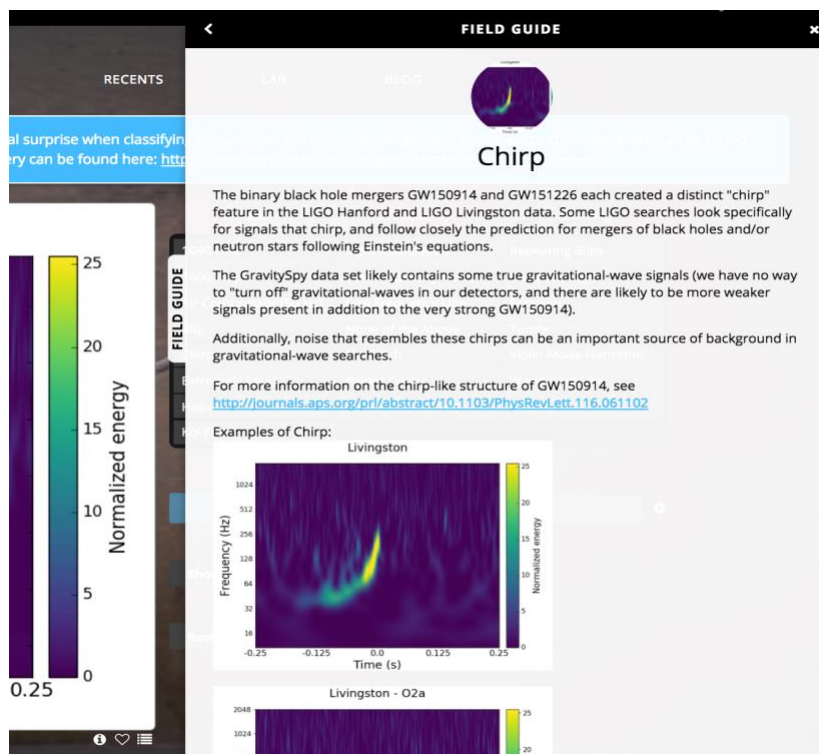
FIELD GUIDE

RECENTS

al surprise when classifyin
ery can be found here: http

Chirp

The binary black hole mergers GW150914 and GW151226 each created a distinct "chirp" feature in the LIGO Hanford and LIGO Livingston data. Some LIGO searches look specifically for signals that chirp, and follow closely the prediction for mergers of black holes and/or neutron stars following Einstein's equations.

The GravitySpy data set likely contains some true gravitational-wave signals (we have no way to "turn off" gravitational-waves in our detectors, and there are likely to be more weaker signals present in addition to the very strong GW150914).

Additionally, noise that resembles these chirps can be an important source of background in gravitational-wave searches.

For more information on the chirp-like structure of GW150914, see http://journals.aps.org/prl/abstract/10.1103/PhysRevLett.116.061102

Examples of Chirp:

Livingston

1024
512
256
128
64
32
16
Frequency (Hz)
-0.25 -0.125 0.0 0.125 0.25
Time (s)
25
20
15
10
5
0
Normalized energy

Livingston - O2a

2048
1024
25
20

FIELD GUIDE

25
20
15
10
5
0
Normalized energy
0.25